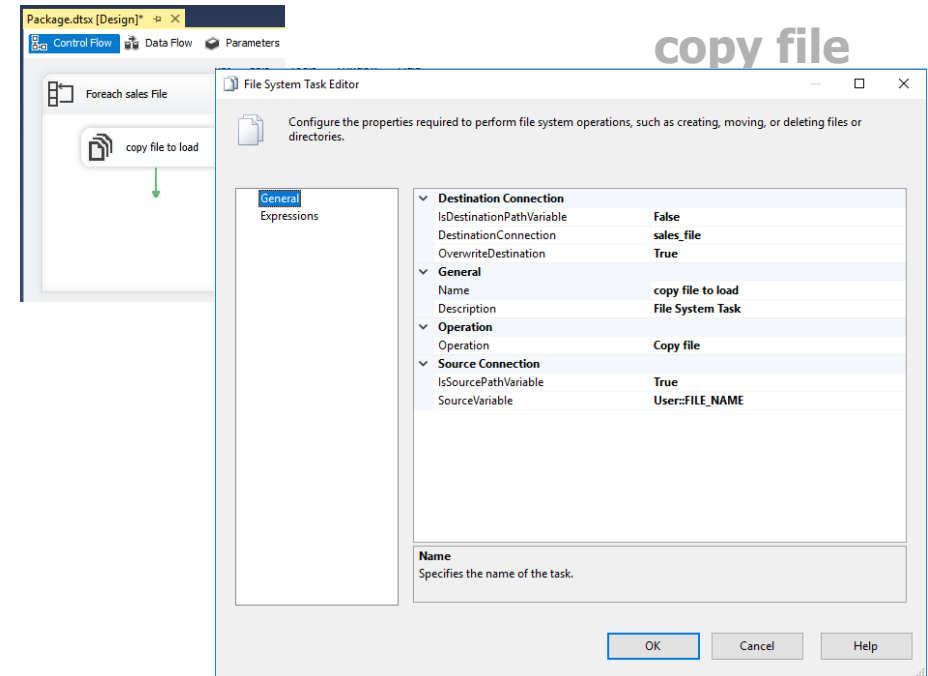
Package.dtsx [Design]* ✕

Control Flow Data Flow Parameters

copy file

Foreach sales File

copy file to load

File System Task Editor

Configure the properties required to perform file system operations, such as creating, moving, or deleting files or directories.

General
Expressions

| | |
|---|---|
| **Destination Connection** | |
| IsDestinationPathVariable | False |
| DestinationConnection | sales_file |
| OverwriteDestination | True |
| **General** | |
| Name | copy file to load |
| Description | File System Task |
| **Operation** | |
| Operation | Copy file |
| **Source Connection** | |
| IsSourcePathVariable | True |
| SourceVariable | User::FILE_NAME |

Name
Specifies the name of the task.

OK Cancel Help